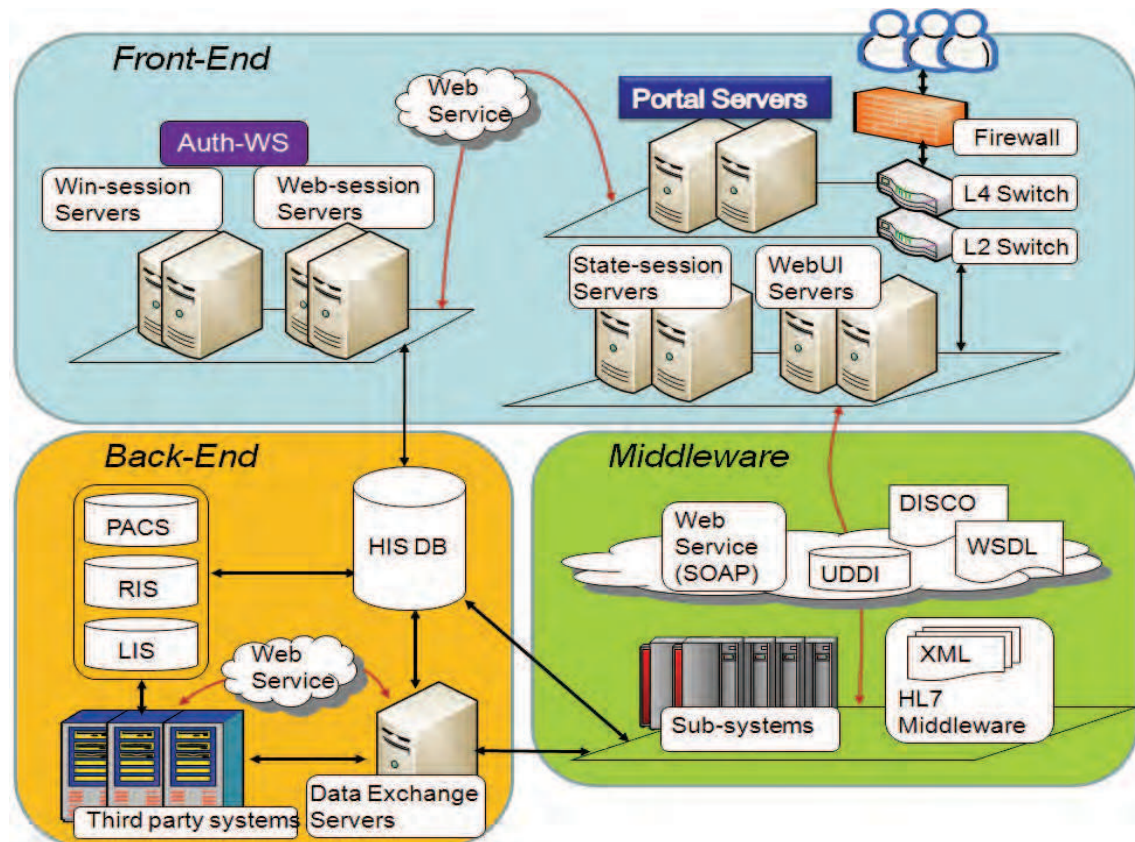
Front-End

Web Service

Portal Servers

Firewall

Auth-WS

Win-session Servers

Web-session Servers

L4 Switch

L2 Switch

State-session Servers

WebUI Servers

Back-End

Middleware

PACS

RIS

LIS

HIS DB

Web Service (SOAP)

UDDI

DISCO

WSDL

Web Service

XML

HL7 Middleware

Sub-systems

Third party systems

Data Exchange Servers